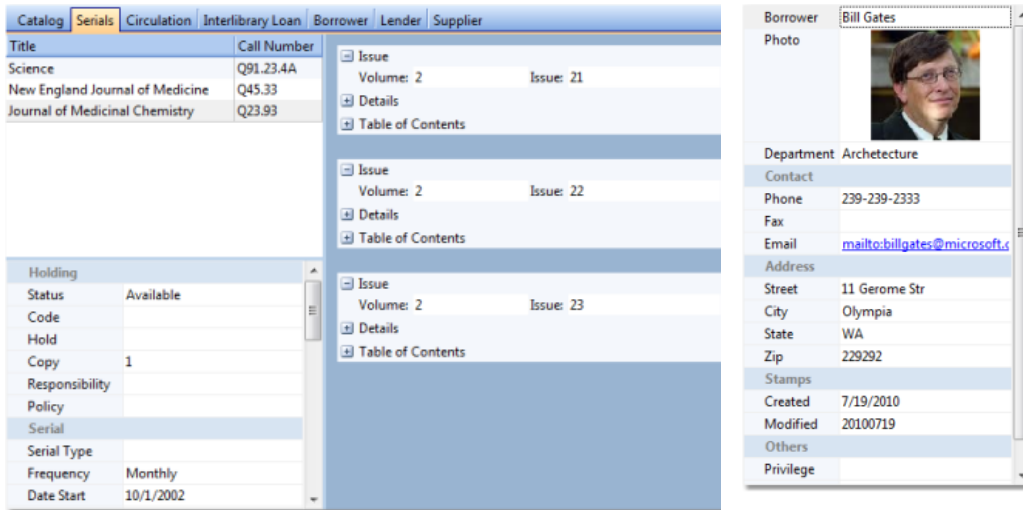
Catalog | Serials | Circulation | Interlibrary Loan | Borrower | Lender | Supplier

| Title | Call Number |
|---|---|
| Science | Q91.23.4A |
| New England Journal of Medicine | Q45.33 |
| Journal of Medicinal Chemistry | Q23.93 |

Holding

| | |
|---|---|
| Status | Available |
| Code | |
| Hold | |
| Copy | 1 |
| Responsibility | |
| Policy | |

Serial

| | |
|---|---|
| Serial Type | |
| Frequency | Monthly |
| Date Start | 10/1/2002 |

Issue
Volume: 2 Issue: 21
Details
Table of Contents

Issue
Volume: 2 Issue: 22
Details
Table of Contents

Issue
Volume: 2 Issue: 23
Details
Table of Contents

| | |
|---|---|
| Borrower | Bill Gates |
| Photo | |
| Department | Archetecture |

Contact

| | |
|---|---|
| Phone | 239-239-2333 |
| Fax | |
| Email | mailto:billgates@microsoft.c |

Address

| | |
|---|---|
| Street | 11 Gerome Str |
| City | Olympia |
| State | WA |
| Zip | 229292 |

Stamps

| | |
|---|---|
| Created | 7/19/2010 |
| Modified | 20100719 |

Others

| | |
|---|---|
| Privilege | |